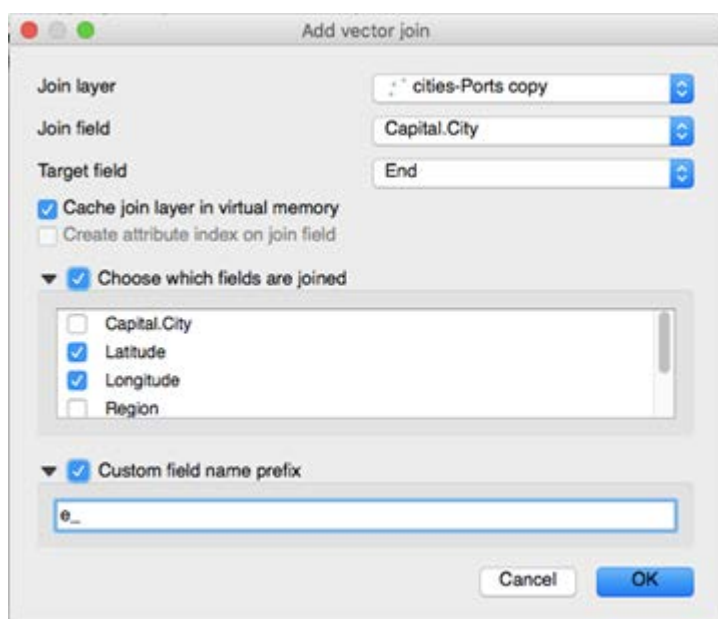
Add vector join

Join layer
cities-Ports copy

Join field
Capital.City

Target field
End

Cache join layer in virtual memory

Create attribute index on join field

Choose which fields are joined

Capital.City
Latitude
Longitude
Region

Custom field name prefix

e_

Cancel
OK